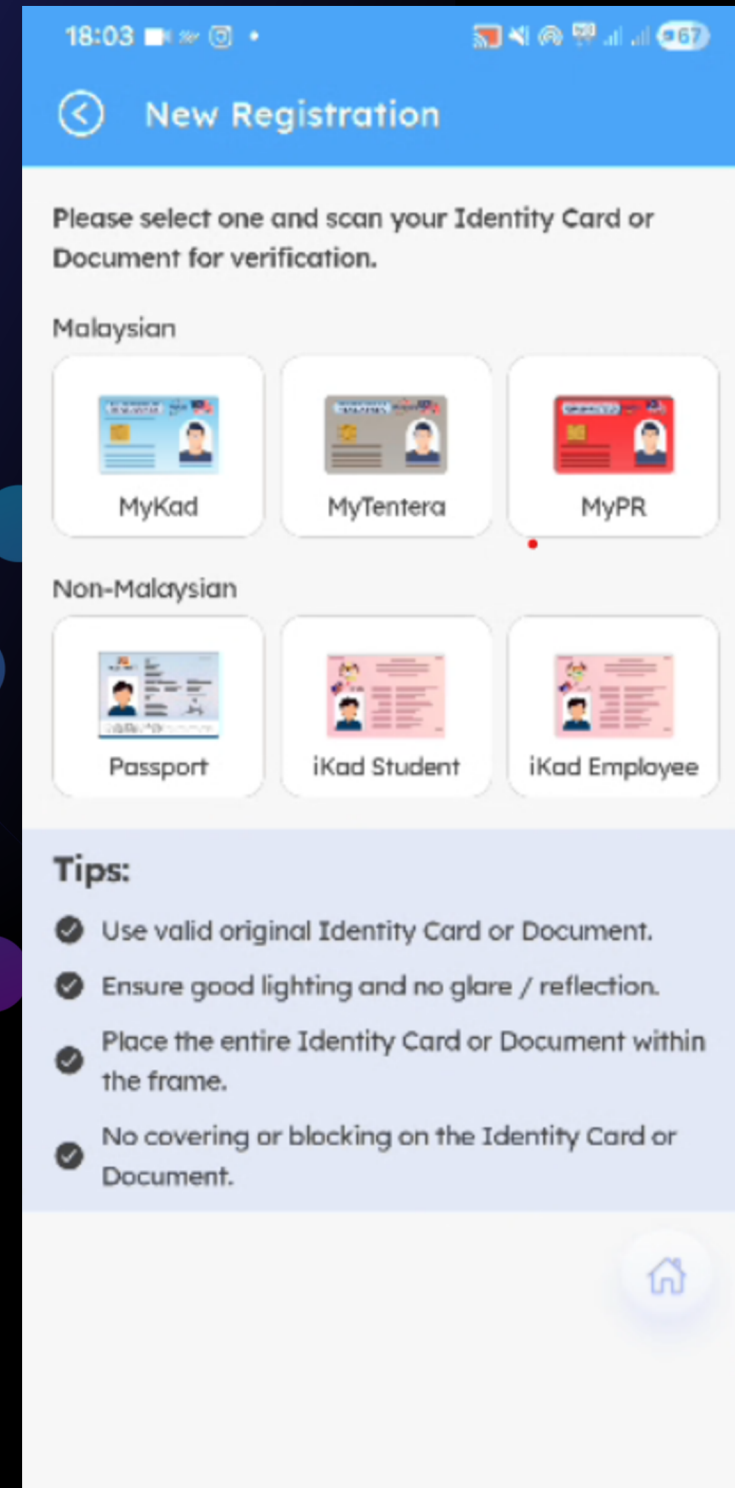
18:03

67

New Registration

Please select one and scan your Identity Card or Document for verification.

Malaysian

MyKad

MyTentera

MyPR

Non-Malaysian

Passport

iKad Student

iKad Employee

Tips:

Use valid original Identity Card or Document.

Ensure good lighting and no glare / reflection.

Place the entire Identity Card or Document within the frame.

No covering or blocking on the Identity Card or Document.